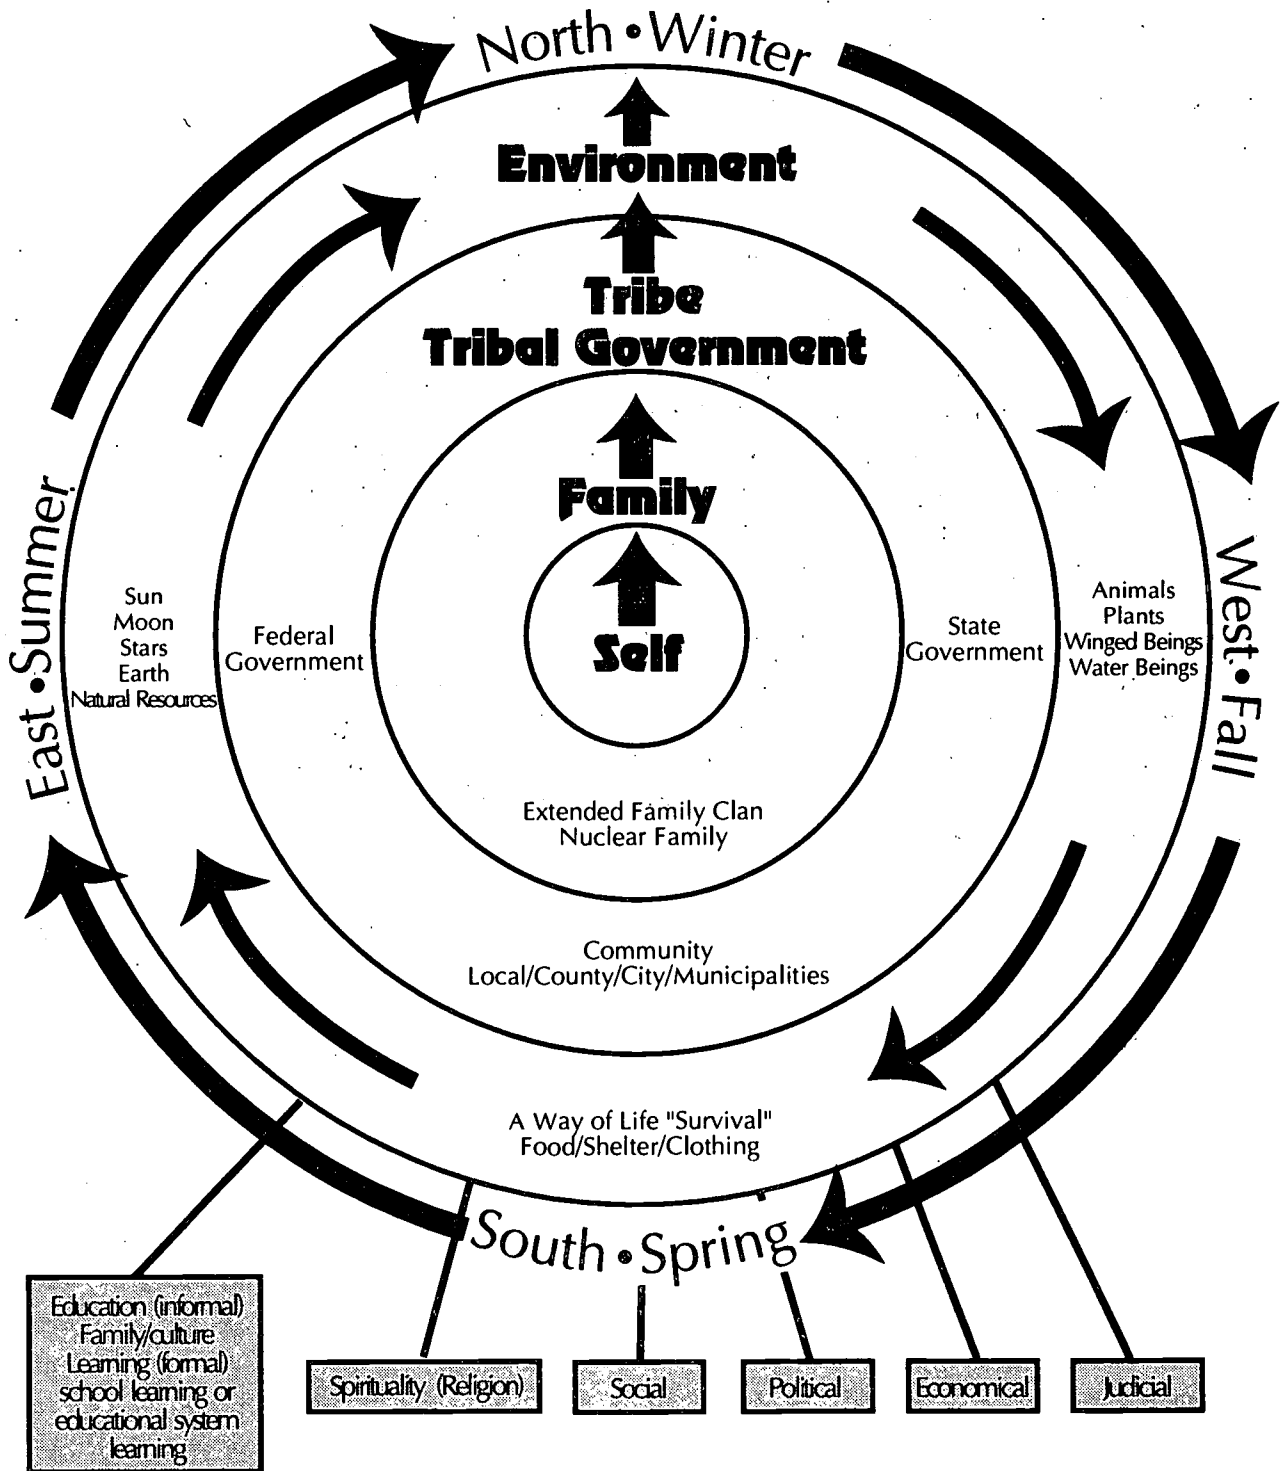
North • Winter

Environment

Tribe
Tribal Government

Family

Self

East • Summer

Sun
Moon
Stars
Earth
Natural Resources

Federal Government

State Government

West • Fall

Animals
Plants
Winged Beings
Water Beings

Extended Family Clan
Nuclear Family

Community
Local/County/City/Municipalities

A Way of Life "Survival"
Food/Shelter/Clothing

South • Spring

Education (informal) Family/culture Learning (formal) school learning or educational system learning

Spirituality (Religion)

Social

Political

Economical

Judicial